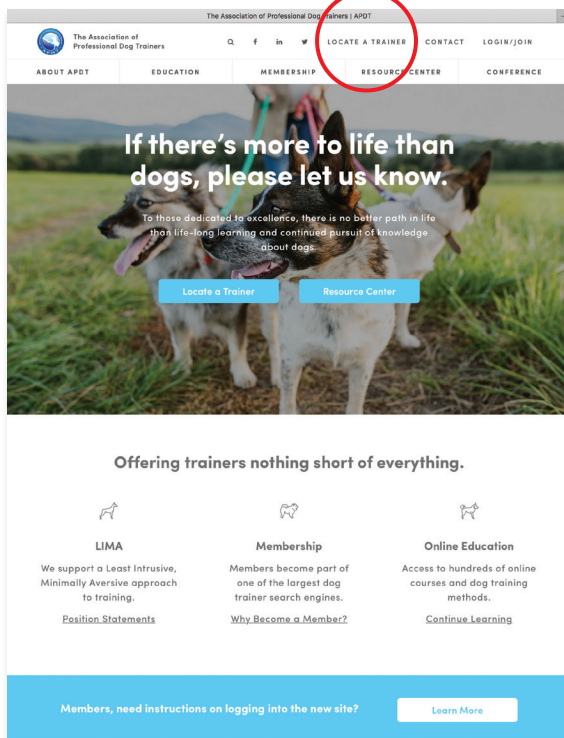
The Association of Professional Dog Trainers | APDT

The Association of Professional Dog Trainers

LOCATE A TRAINER CONTACT LOGIN/JOIN

ABOUT APDT EDUCATION MEMBERSHIP RESOURCE CENTER CONFERENCE

If there's more to life than dogs, please let us know.

To those dedicated to excellence, there is no better path in life than life-long learning and continued pursuit of knowledge about dogs.

Locate a Trainer Resource Center

Offering trainers nothing short of everything.

LIMA

We support a Least Intrusive, Minimally Aversive approach to training.

Position Statements

Membership

Members become part of one of the largest dog trainer search engines.

Why Become a Member?

Online Education

Access to hundreds of online courses and dog training methods.

Continue Learning

Members, need instructions on logging into the new site?

Learn More